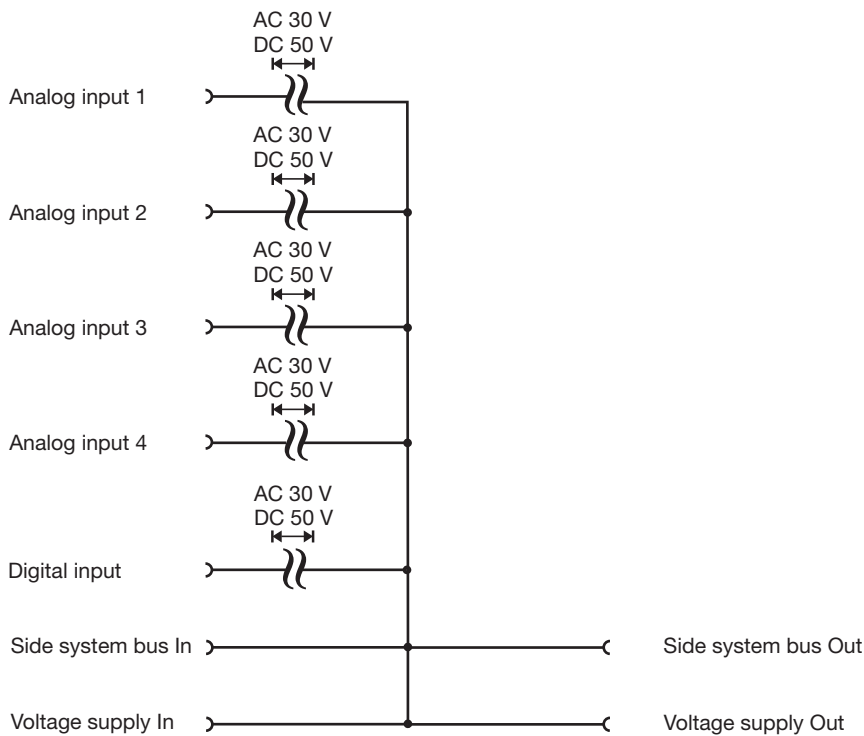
AC 30 V
DC 50 V

Analog input 1

AC 30 V
DC 50 V

Analog input 2

AC 30 V
DC 50 V

Analog input 3

AC 30 V
DC 50 V

Analog input 4

AC 30 V
DC 50 V

Digital input

Side system bus In

Side system bus Out

Voltage supply In

Voltage supply Out